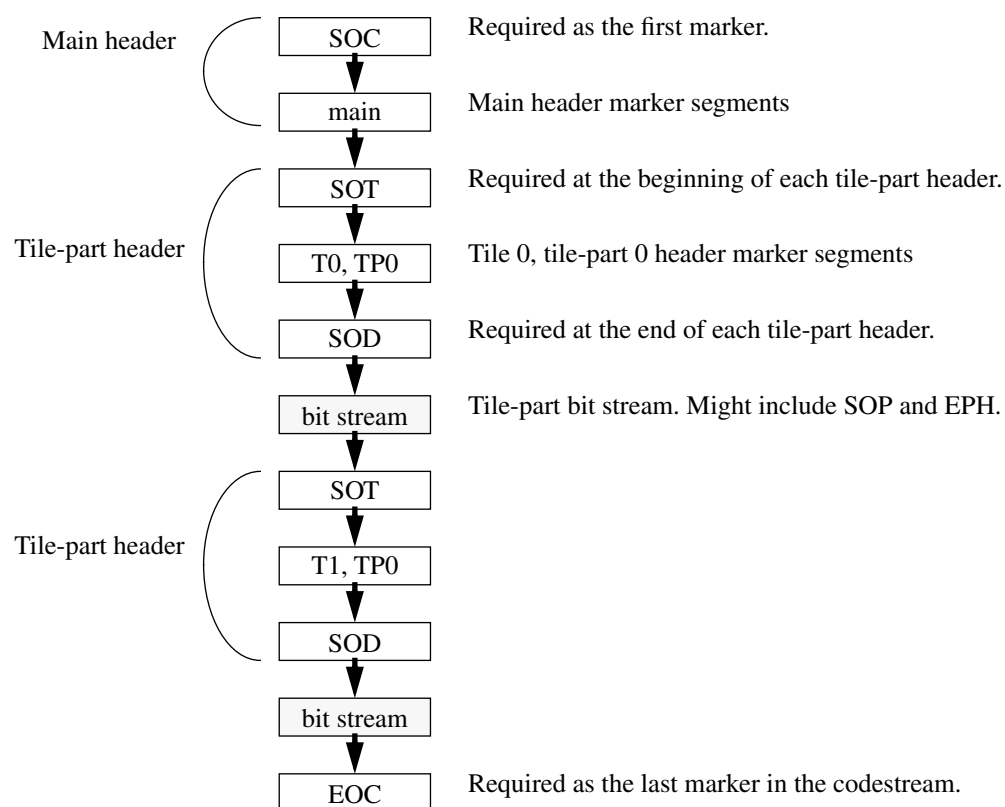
Main header

SOC

Required as the first marker.

main

Main header marker segments

Tile-part header

SOT

Required at the beginning of each tile-part header.

T0, TP0

Tile 0, tile-part 0 header marker segments

SOD

Required at the end of each tile-part header.

bit stream

Tile-part bit stream. Might include SOP and EPH.

Tile-part header

SOT

T1, TP0

SOD

bit stream

EOC

Required as the last marker in the codestream.